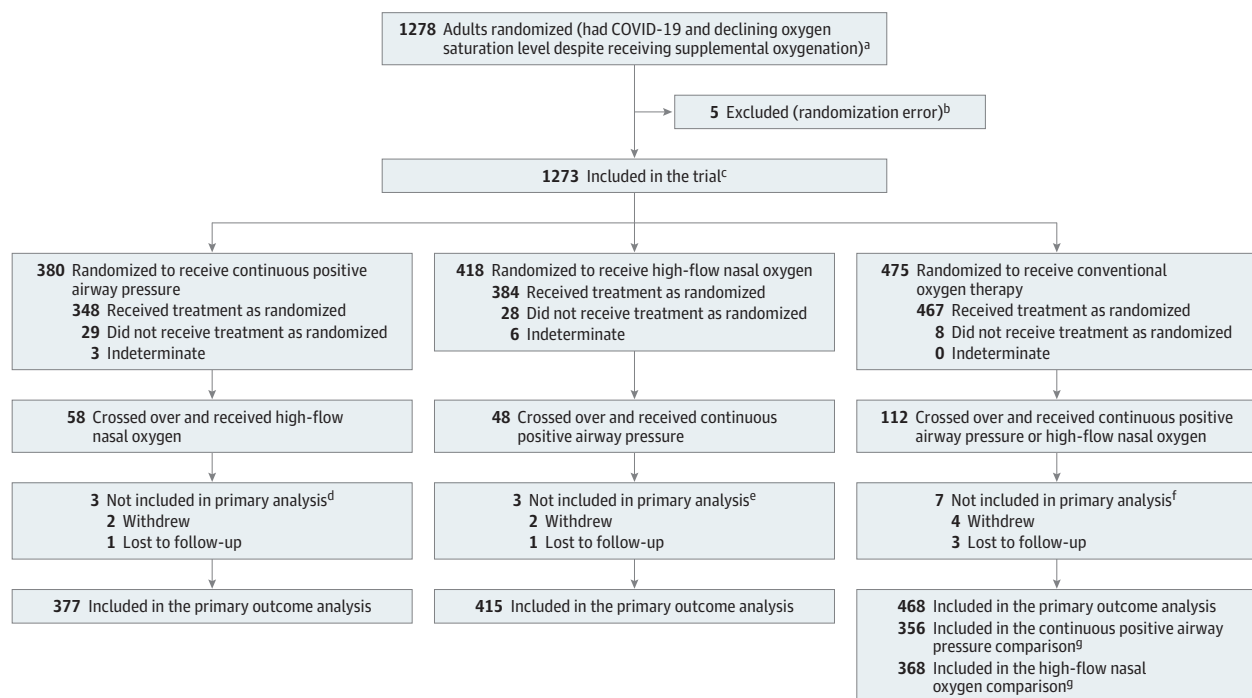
**1278** Adults randomized (had COVID-19 and declining oxygen saturation level despite receiving supplemental oxygenation)$^a$

**5** Excluded (randomization error)$^b$

**1273** Included in the trial$^c$

**380** Randomized to receive continuous positive airway pressure
**348** Received treatment as randomized
**29** Did not receive treatment as randomized
**3** Indeterminate

**58** Crossed over and received high-flow nasal oxygen

**3** Not included in primary analysis$^d$
**2** Withdrew
**1** Lost to follow-up

**377** Included in the primary outcome analysis

**418** Randomized to receive high-flow nasal oxygen
**384** Received treatment as randomized
**28** Did not receive treatment as randomized
**6** Indeterminate

**48** Crossed over and received continuous positive airway pressure

**3** Not included in primary analysis$^e$
**2** Withdrew
**1** Lost to follow-up

**415** Included in the primary outcome analysis

**475** Randomized to receive conventional oxygen therapy
**467** Received treatment as randomized
**8** Did not receive treatment as randomized
**0** Indeterminate

**112** Crossed over and received continuous positive airway pressure or high-flow nasal oxygen

**7** Not included in primary analysis$^f$
**4** Withdrew
**3** Lost to follow-up

**468** Included in the primary outcome analysis
**356** Included in the continuous positive airway pressure comparison$^g$
**368** Included in the high-flow nasal oxygen comparison$^g$